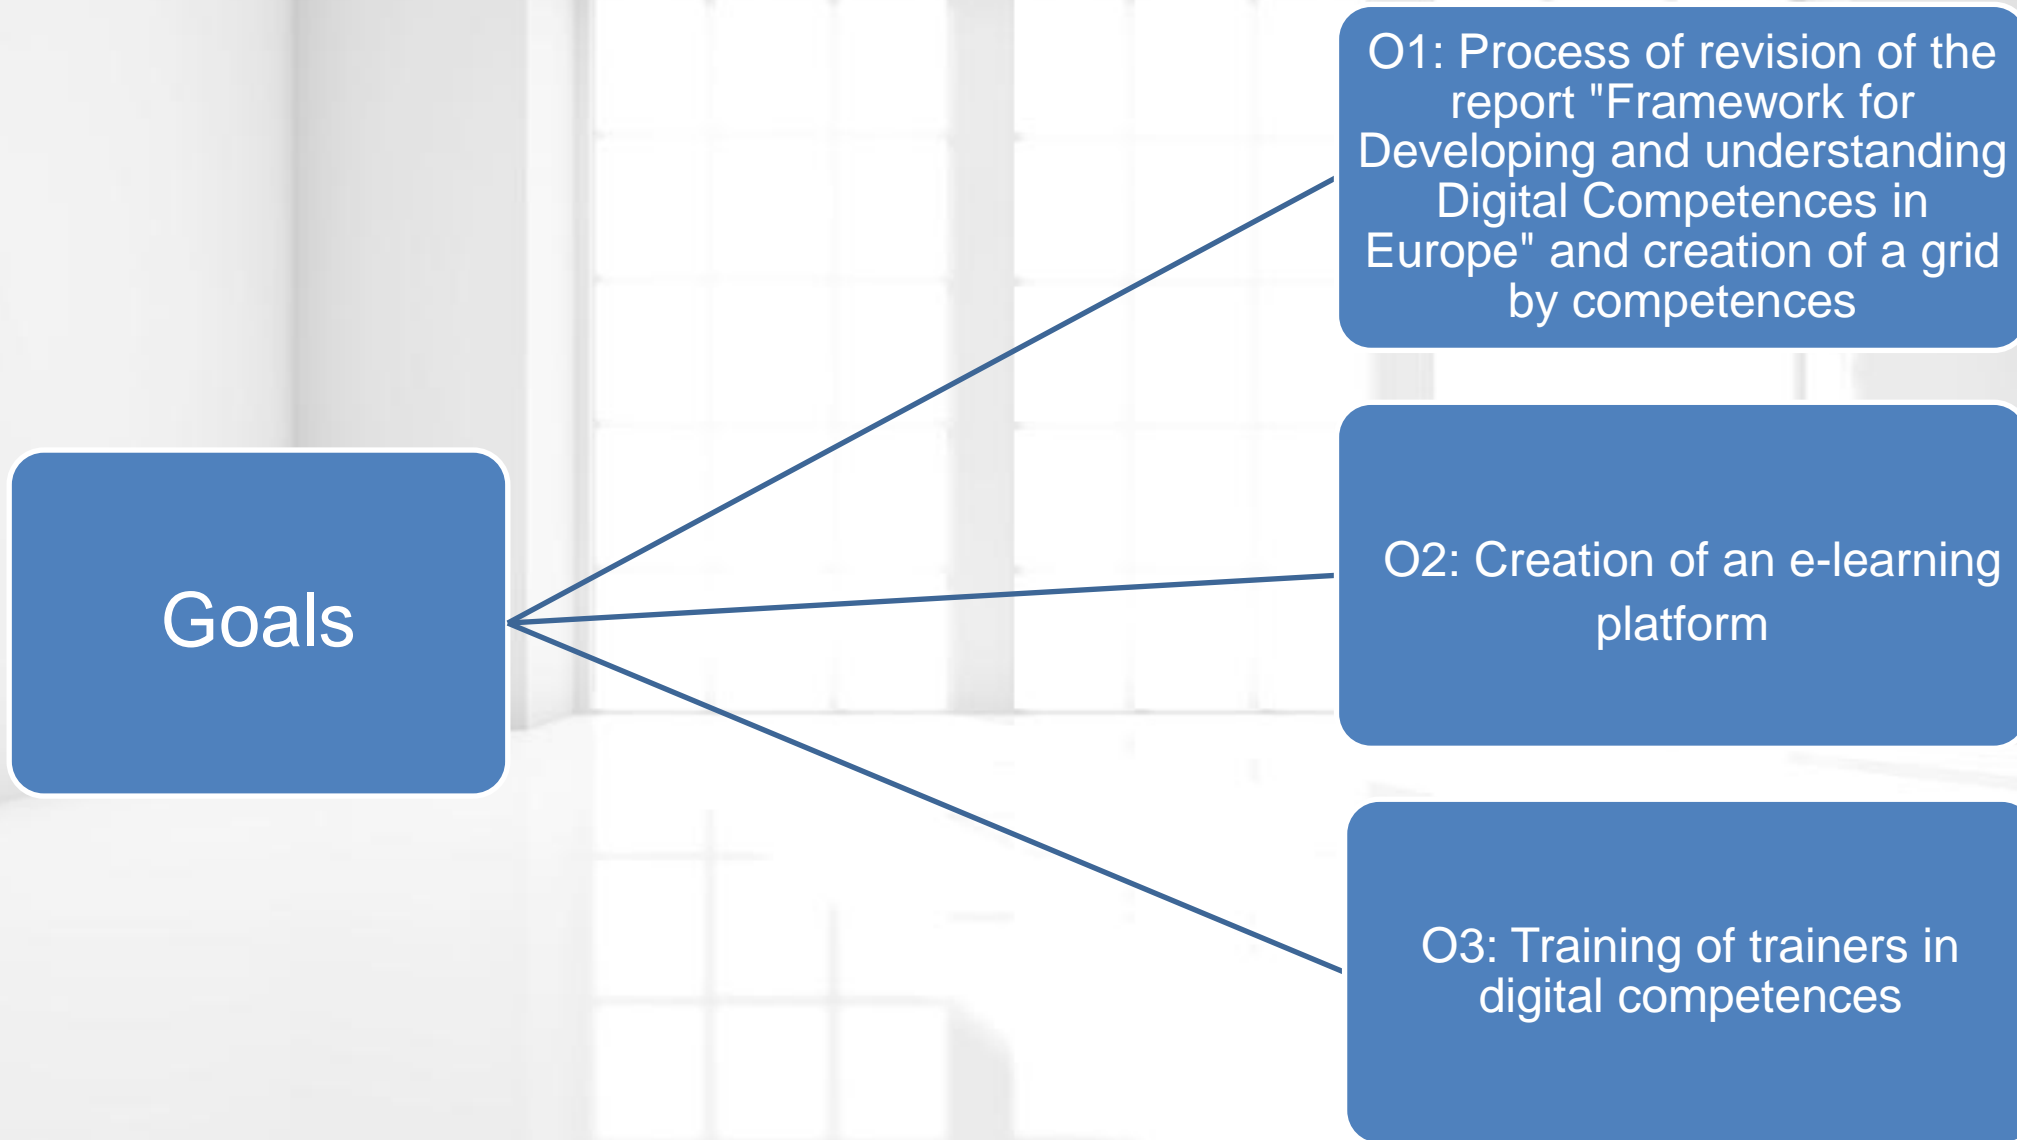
Goals

O1: Process of revision of the report "Framework for Developing and understanding Digital Competences in Europe" and creation of a grid by competences

O2: Creation of an e-learning platform

O3: Training of trainers in digital competences